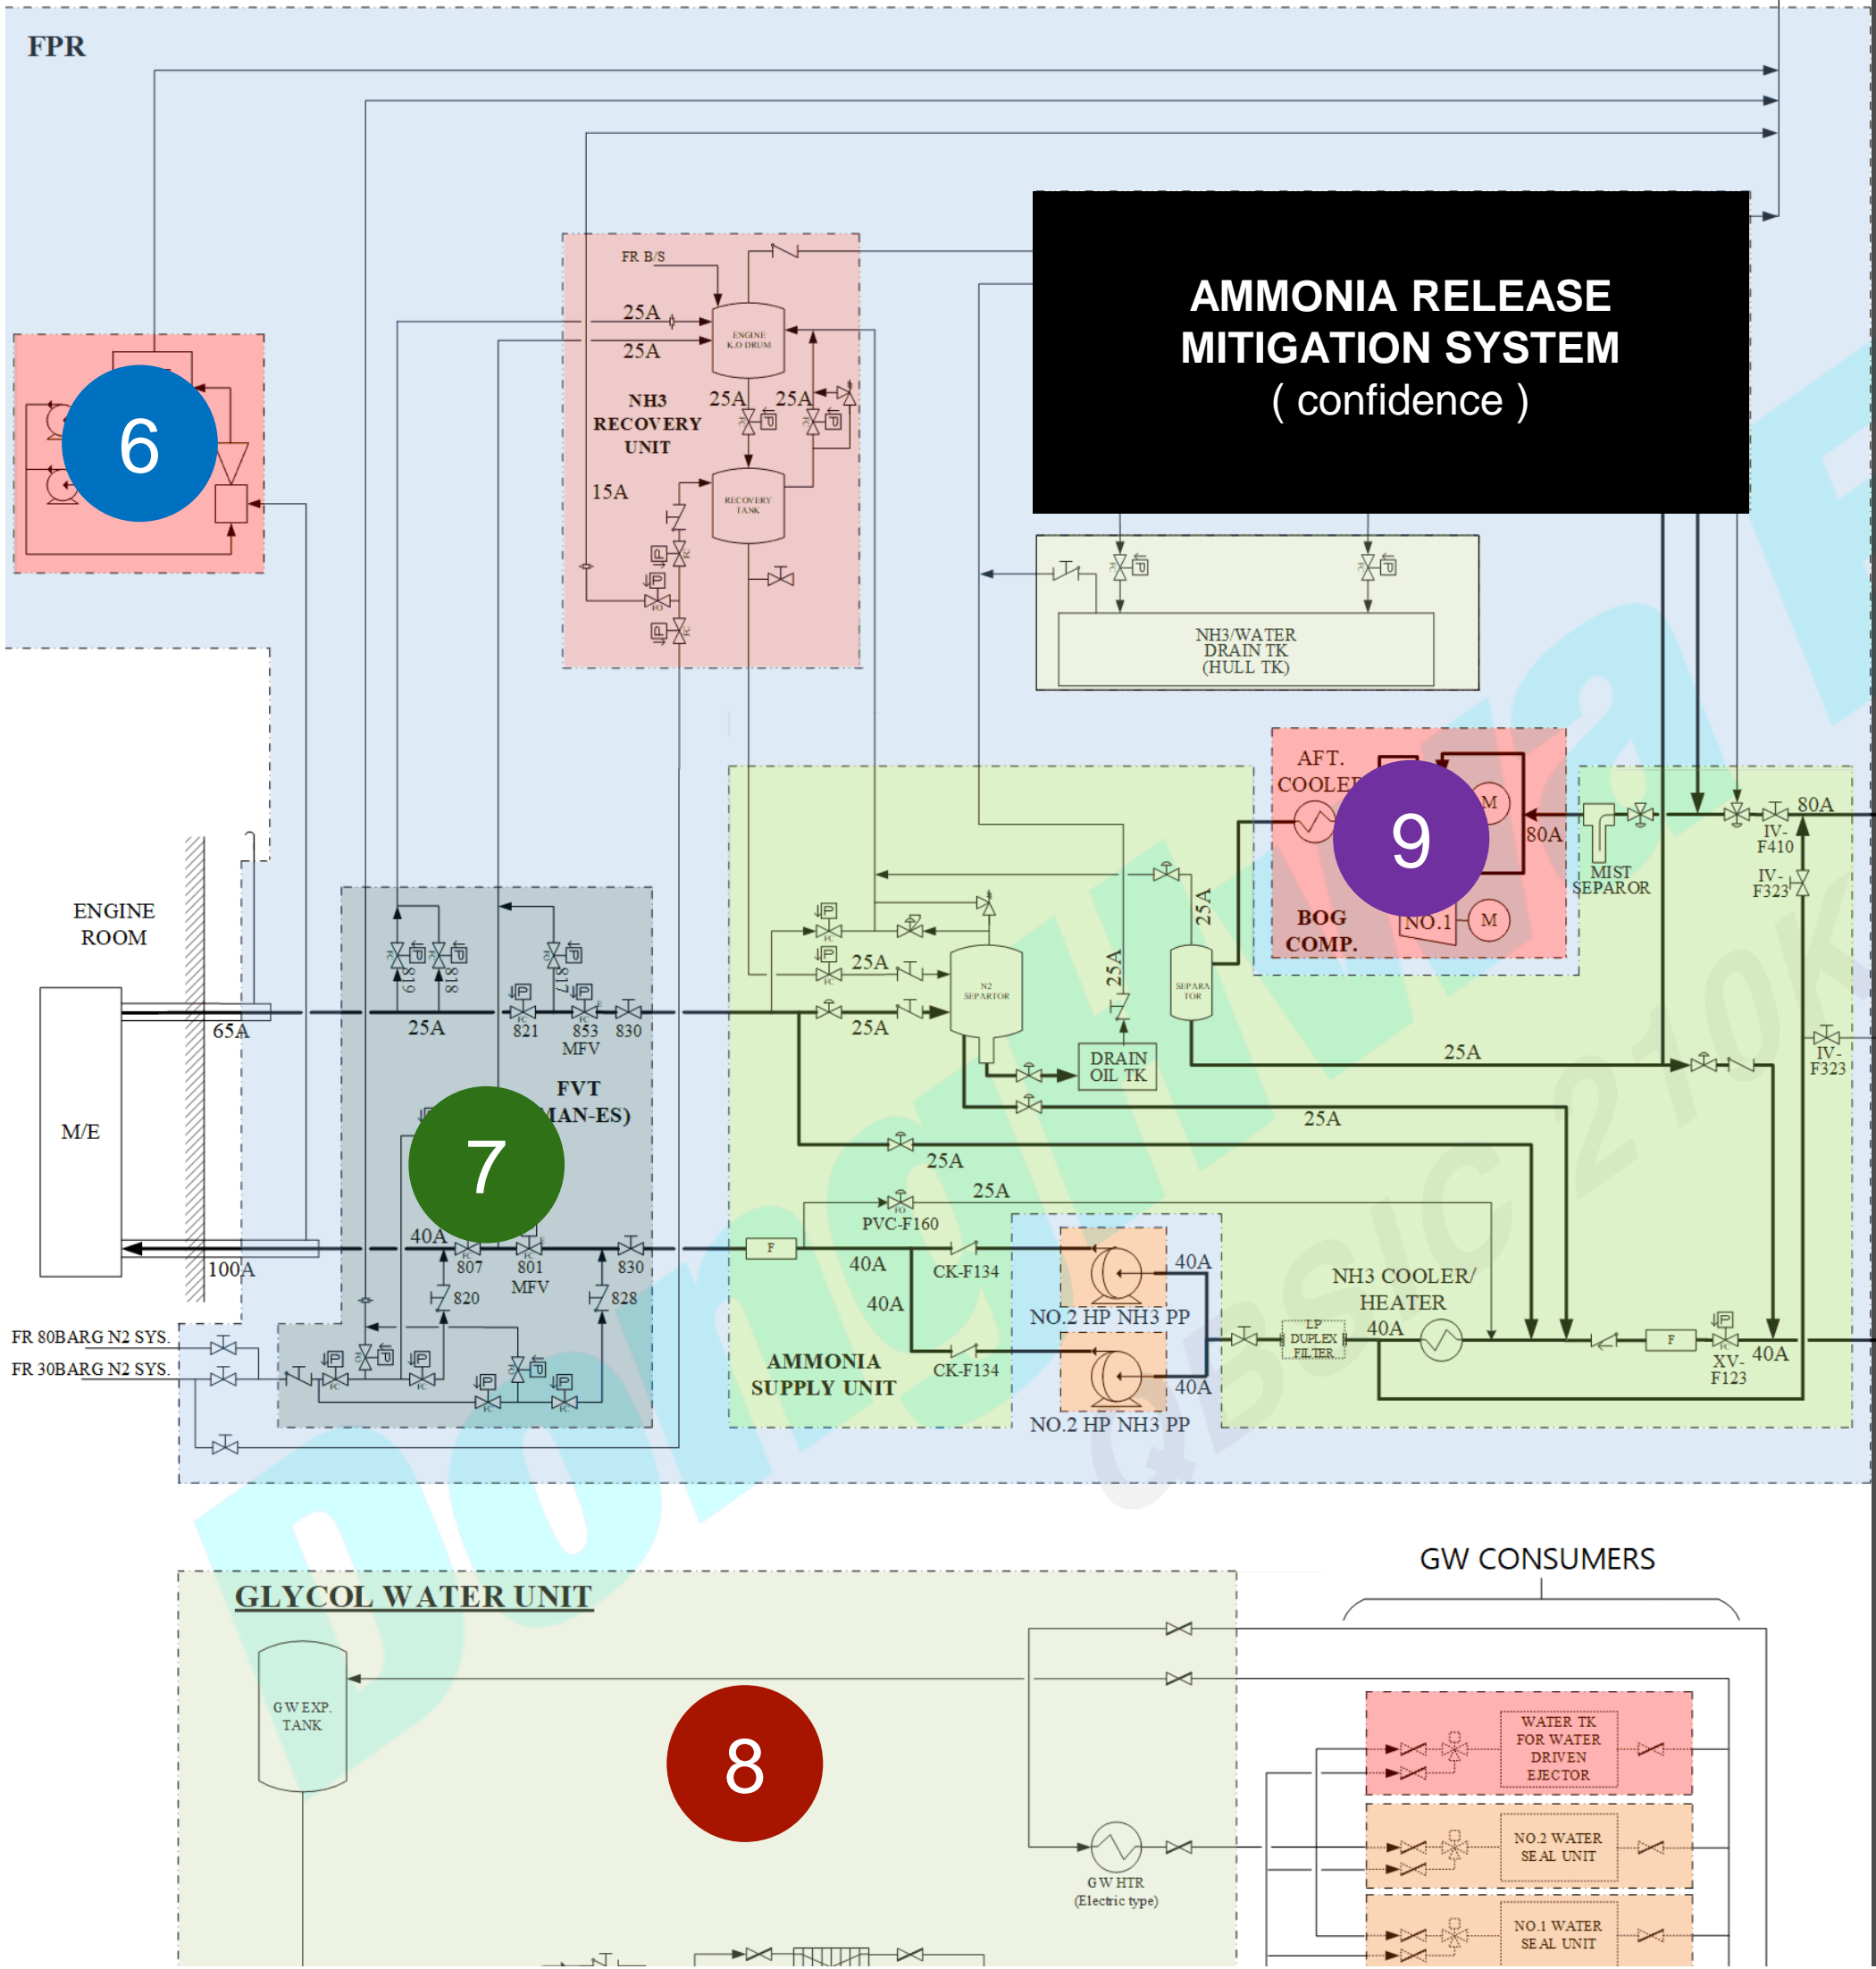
FPR

AMMONIA RELEASE MITIGATION SYSTEM
( confidence )

6

FR B/S
25A
25A
ENGINE K.O DRUM
NH3 RECOVERY UNIT
25A
25A
15A
RECOVERY TANK

NH3/WATER DRAIN TK (HULL TK)

AFT. COOLER
9
M
80A
NO.1
M
BOG COMP.
MIST SEPAROR
80A
IV-F410
IV-F323
IV-F323

ENGINE ROOM
M/E
65A
100A

819
818
817
25A
821
853
830
MFV
FVT (MAN-ES)
7
40A
807
801
MFV
830
820
828

FR 80BARG N2 SYS.
FR 30BARG N2 SYS.

25A
25A
N2 SEPARATOR
25A
DRAIN OIL TK
SEPARATOR
25A
25A
25A
25A
25A
PVC-F160
F
40A
CK-F134
40A
CK-F134
40A
40A
NO.2 HP NH3 PP
NO.2 HP NH3 PP
AMMONIA SUPPLY UNIT
NH3 COOLER/ HEATER
40A
LP DUPLEX FILTER
F
XV-F123
40A

GW CONSUMERS

GLYCOL WATER UNIT
GW EXP. TANK
8
GW HTR (Electric type)
WATER TK FOR WATER DRIVEN EJECTOR
NO.2 WATER SEAL UNIT
NO.1 WATER SEAL UNIT